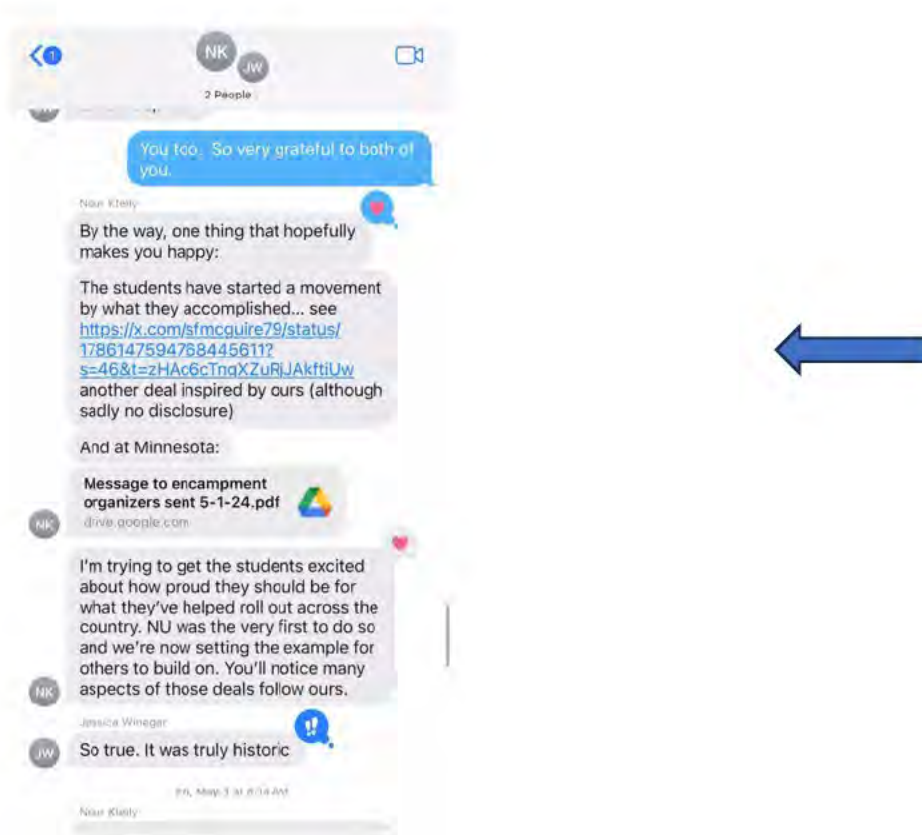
1

NK JW

2 People

You too. So very grateful to both of you.

Nour Kteily

By the way, one thing that hopefully makes you happy:

The students have started a movement by what they accomplished... see https://x.com/sfmcguire79/status/1786147594768445611?s=46&t=zHAc6cTnqXZuRjJAkftiUw another deal inspired by ours (although sadly no disclosure)

And at Minnesota:

Message to encampment organizers sent 5-1-24.pdf
drive.google.com

NK

I'm trying to get the students excited about how proud they should be for what they've helped roll out across the country. NU was the very first to do so and we're now setting the example for others to build on. You'll notice many aspects of those deals follow ours.

NK

Jessica Winegar

JW So true. It was truly historic

Fri, May 3 at 8:14 AM

Nour Kteily